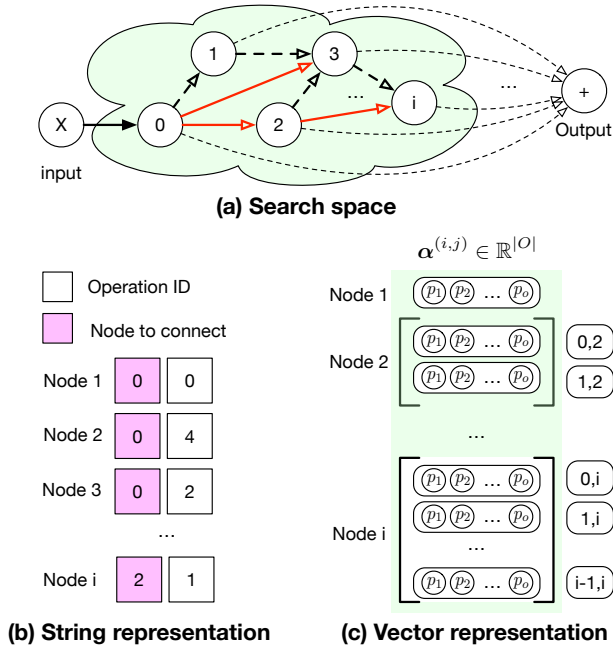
X

input

0

1

2

3

...

i

...

+

Output

(a) Search space

Operation ID

Node to connect

| | | |
|---|---|---|
| Node 1 | 0 | 0 |
| Node 2 | 0 | 4 |
| Node 3 | 0 | 2 |
| | ... | |
| Node i | 2 | 1 |

(b) String representation

$\boldsymbol{\alpha}^{(i,j)} \in \mathbb{R}^{|O|}$

Node 1 $p_1$ $p_2$ ... $p_o$

Node 2 $p_1$ $p_2$ ... $p_o$ 0,2

$p_1$ $p_2$ ... $p_o$ 1,2

...

Node i $p_1$ $p_2$ ... $p_o$ 0,i

$p_1$ $p_2$ ... $p_o$ 1,i

...

$p_1$ $p_2$ ... $p_o$ i-1,i

(c) Vector representation